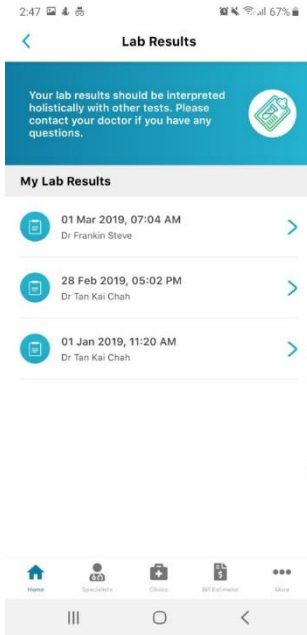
2:47

67%

Lab Results

Your lab results should be interpreted holistically with other tests. Please contact your doctor if you have any questions.

My Lab Results

01 Mar 2019, 07:04 AM
Dr Frankin Steve

28 Feb 2019, 05:02 PM
Dr Tan Kai Chah

01 Jan 2019, 11:20 AM
Dr Tan Kai Chah

Home Specialists Clinics Bill Estimator More